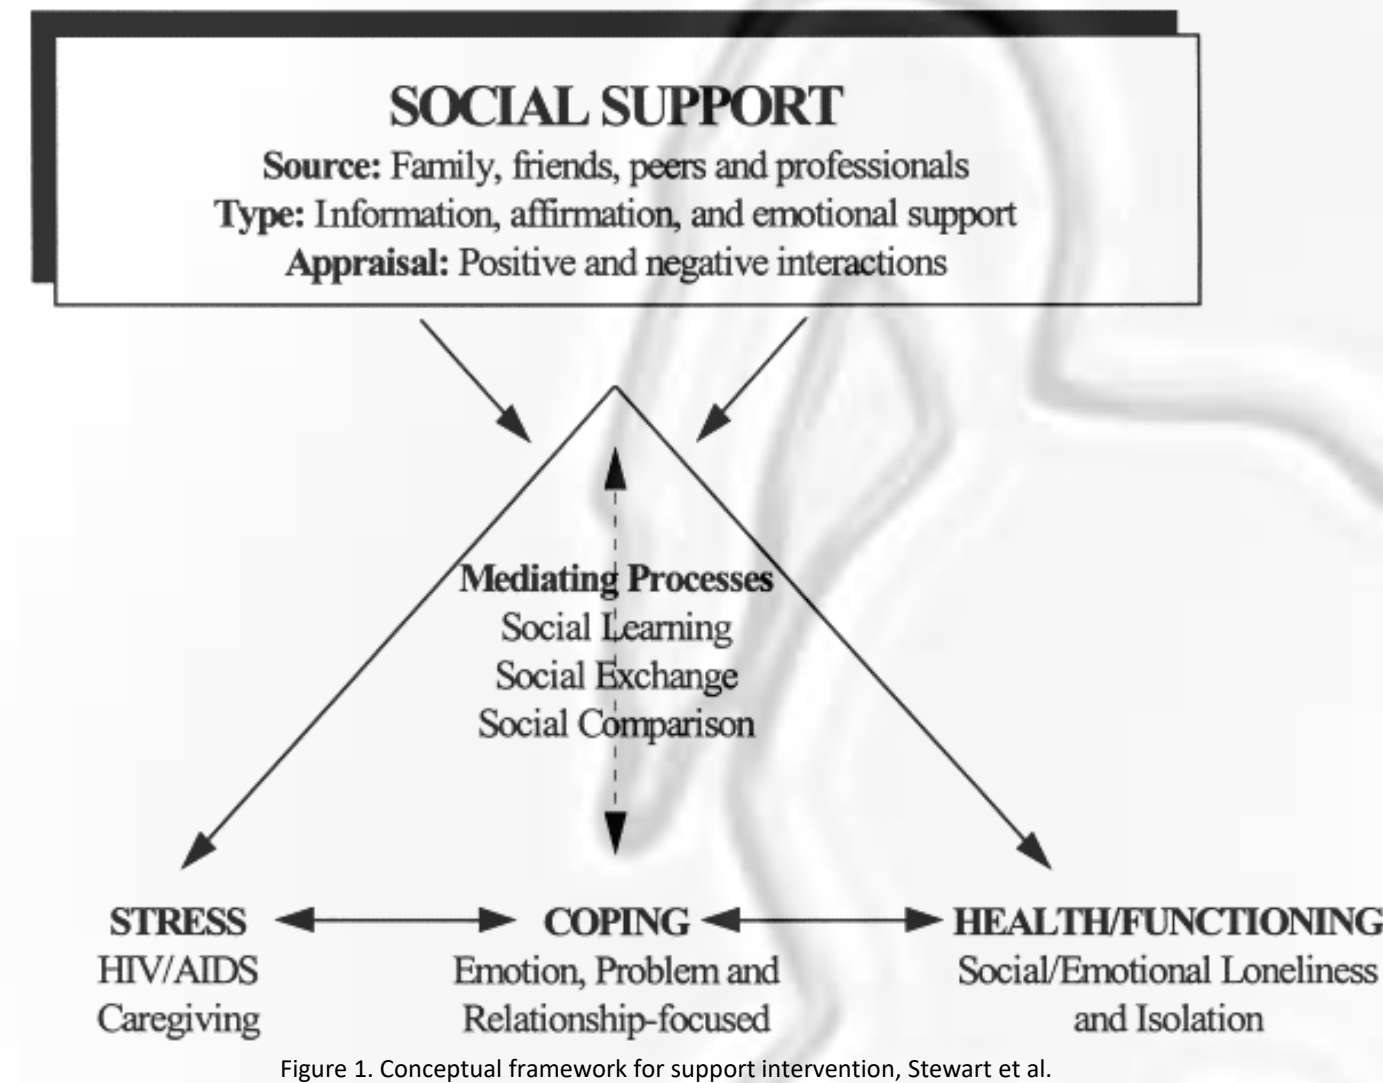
SOCIAL SUPPORT

**Source:** Family, friends, peers and professionals
**Type:** Information, affirmation, and emotional support
**Appraisal:** Positive and negative interactions

**Mediating Processes**
Social Learning
Social Exchange
Social Comparison

**STRESS**
HIV/AIDS
Caregiving

**COPING**
Emotion, Problem and Relationship-focused

**HEALTH/FUNCTIONING**
Social/Emotional Loneliness and Isolation

Figure 1. Conceptual framework for support intervention, Stewart et al.